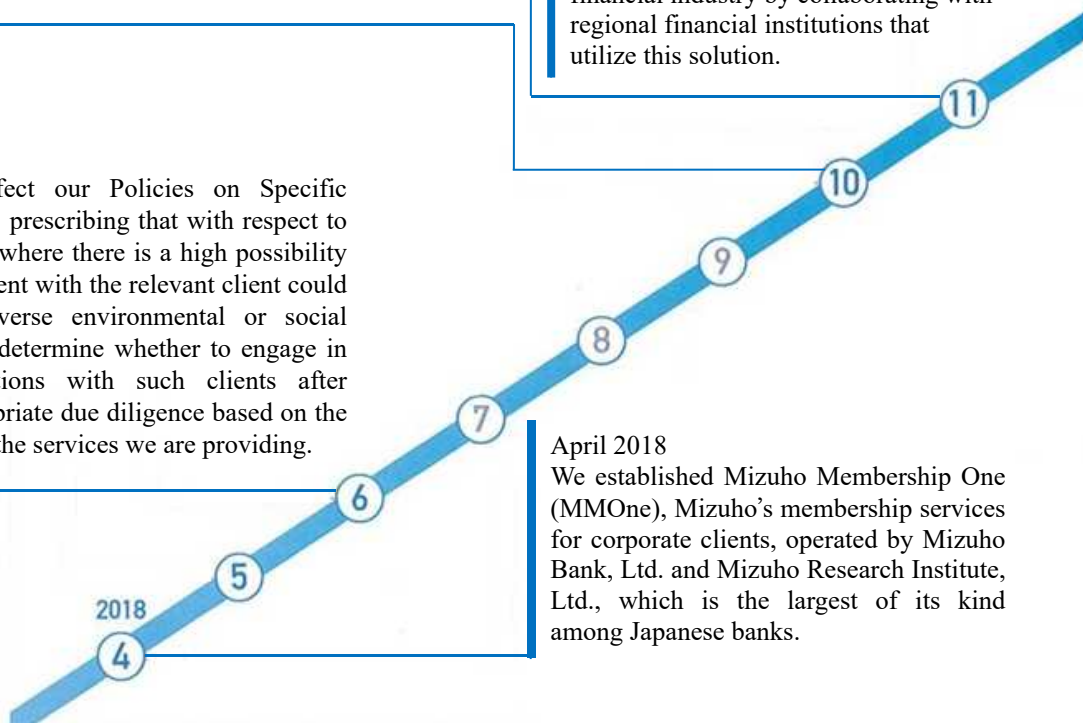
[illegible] financial industry by collaborating with regional financial institutions that utilize this solution.

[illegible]fect our Policies on Specific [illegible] prescribing that with respect to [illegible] where there is a high possibility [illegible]ent with the relevant client could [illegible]verse environmental or social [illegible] determine whether to engage in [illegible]ions with such clients after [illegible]priate due diligence based on the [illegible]he services we are providing.

11

10

9

8

7

6

5

2018

4

April 2018
We established Mizuho Membership One (MMOne), Mizuho's membership services for corporate clients, operated by Mizuho Bank, Ltd. and Mizuho Research Institute, Ltd., which is the largest of its kind among Japanese banks.